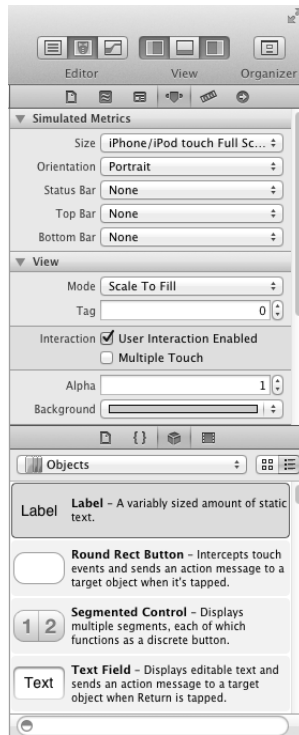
Editor View Organizer

Simulated Metrics

Size iPhone/iPod touch Full Sc...

Orientation Portrait

Status Bar None

Top Bar None

Bottom Bar None

View

Mode Scale To Fill

Tag 0

Interaction User Interaction Enabled

Multiple Touch

Alpha 1

Background

Objects

Label Label – A variably sized amount of static text.

Round Rect Button – Intercepts touch events and sends an action message to a target object when it's tapped.

1 2 Segmented Control – Displays multiple segments, each of which functions as a discrete button.

Text Text Field – Displays editable text and sends an action message to a target object when Return is tapped.